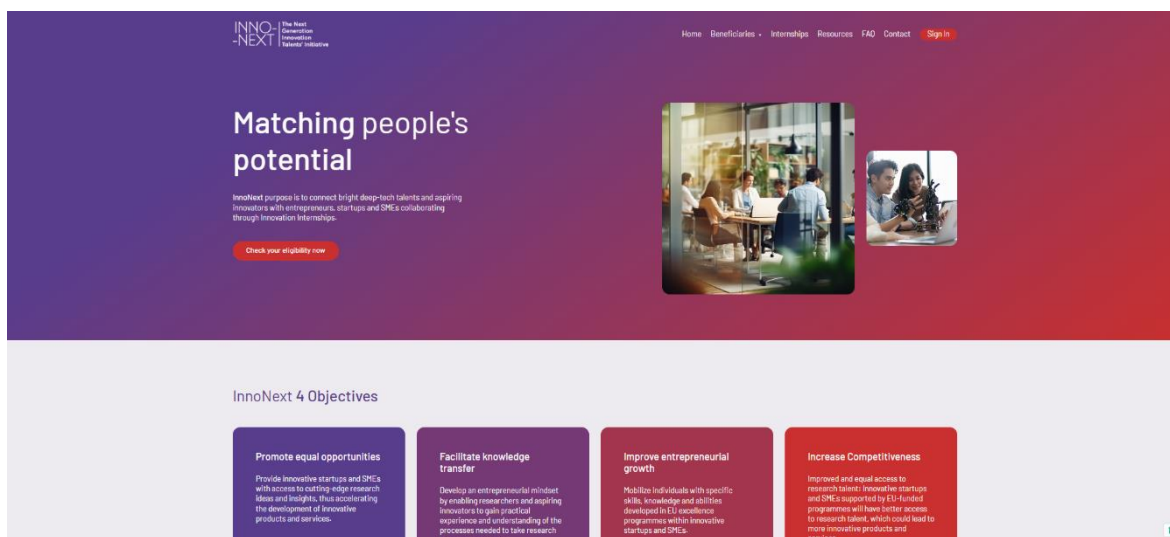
INNO-NEXT The Next Generation Innovation Talents' Initiative

Home Beneficiaries Internships Resources FAQ Contact Sign In

Matching people's potential

InnoNext purpose is to connect bright deep-tech talents and aspiring innovators with entrepreneurs, startups and SMEs collaborating through Innovation Internships.

Check your eligibility now

InnoNext 4 Objectives

Promote equal opportunities

Provide innovative startups and SMEs with access to cutting-edge research ideas and insights, thus accelerating the development of innovative products and services.

Facilitate knowledge transfer

Develop an entrepreneurial mindset by enabling researchers and aspiring innovators to gain practical experience and understanding of the processes needed to take research

Improve entrepreneurial growth

Mobilize individuals with specific skills, knowledge and abilities developed in EU excellence programmes within innovative startups and SMEs.

Increase Competitiveness

Improved and equal access to research talent: innovative startups and SMEs supported by EU-funded programmes will have better access to research talent, which could lead to more innovative products and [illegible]